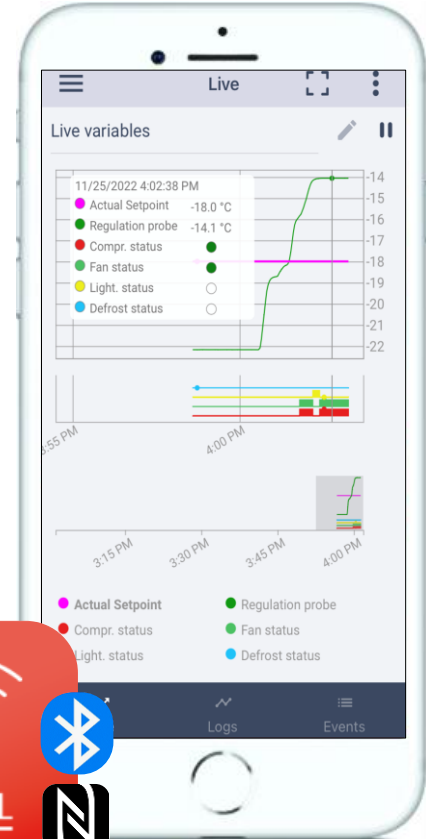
Live

Live variables

11/25/2022 4:02:38 PM
Actual Setpoint -18.0 °C
Regulation probe -14.1 °C
Compr. status
Fan status
Light. status
Defrost status

-14
-15
-16
-17
-18
-19
-20
-21
-22

3:55 PM
4:00 PM

3:15 PM
3:30 PM
3:45 PM
4:00 PM

Actual Setpoint
Regulation probe
Compr. status
Fan status
Light. status
Defrost status

Logs
Events